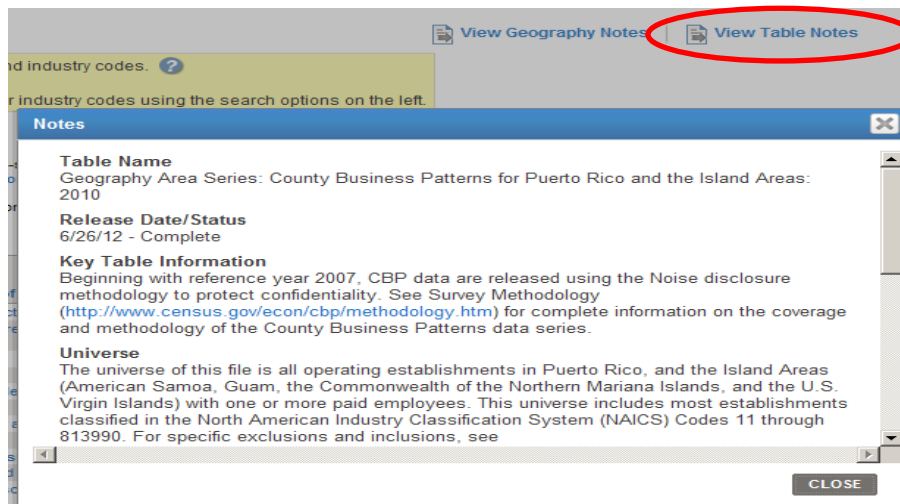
View Geography Notes | View Table Notes

nd industry codes.

r industry codes using the search options on the left.

Notes

Table Name
Geography Area Series: County Business Patterns for Puerto Rico and the Island Areas: 2010

Release Date/Status
6/26/12 - Complete

Key Table Information
Beginning with reference year 2007, CBP data are released using the Noise disclosure methodology to protect confidentiality. See Survey Methodology (http://www.census.gov/econ/cbp/methodology.htm) for complete information on the coverage and methodology of the County Business Patterns data series.

Universe
The universe of this file is all operating establishments in Puerto Rico, and the Island Areas (American Samoa, Guam, the Commonwealth of the Northern Mariana Islands, and the U.S. Virgin Islands) with one or more paid employees. This universe includes most establishments classified in the North American Industry Classification System (NAICS) Codes 11 through 813990. For specific exclusions and inclusions, see

CLOSE